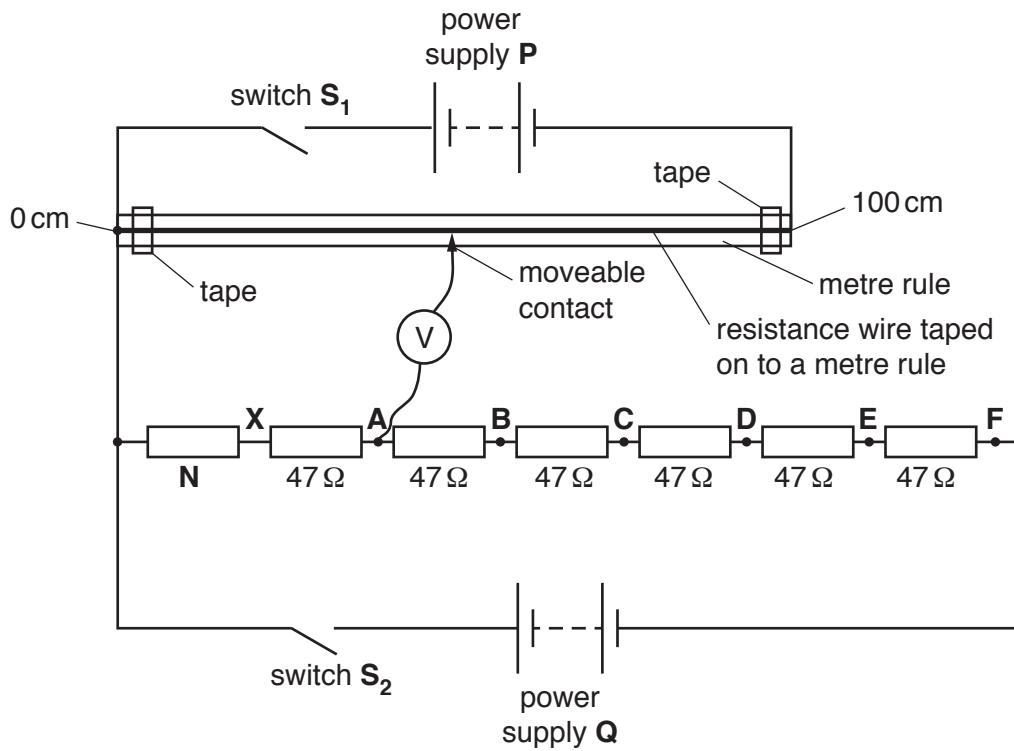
power supply **P**

switch $S_1$

tape

0 cm

100 cm

tape

moveable contact

metre rule

V

resistance wire taped on to a metre rule

X

A

B

C

D

E

F

N

47 Ω

47 Ω

47 Ω

47 Ω

47 Ω

47 Ω

switch $S_2$

power supply **Q**